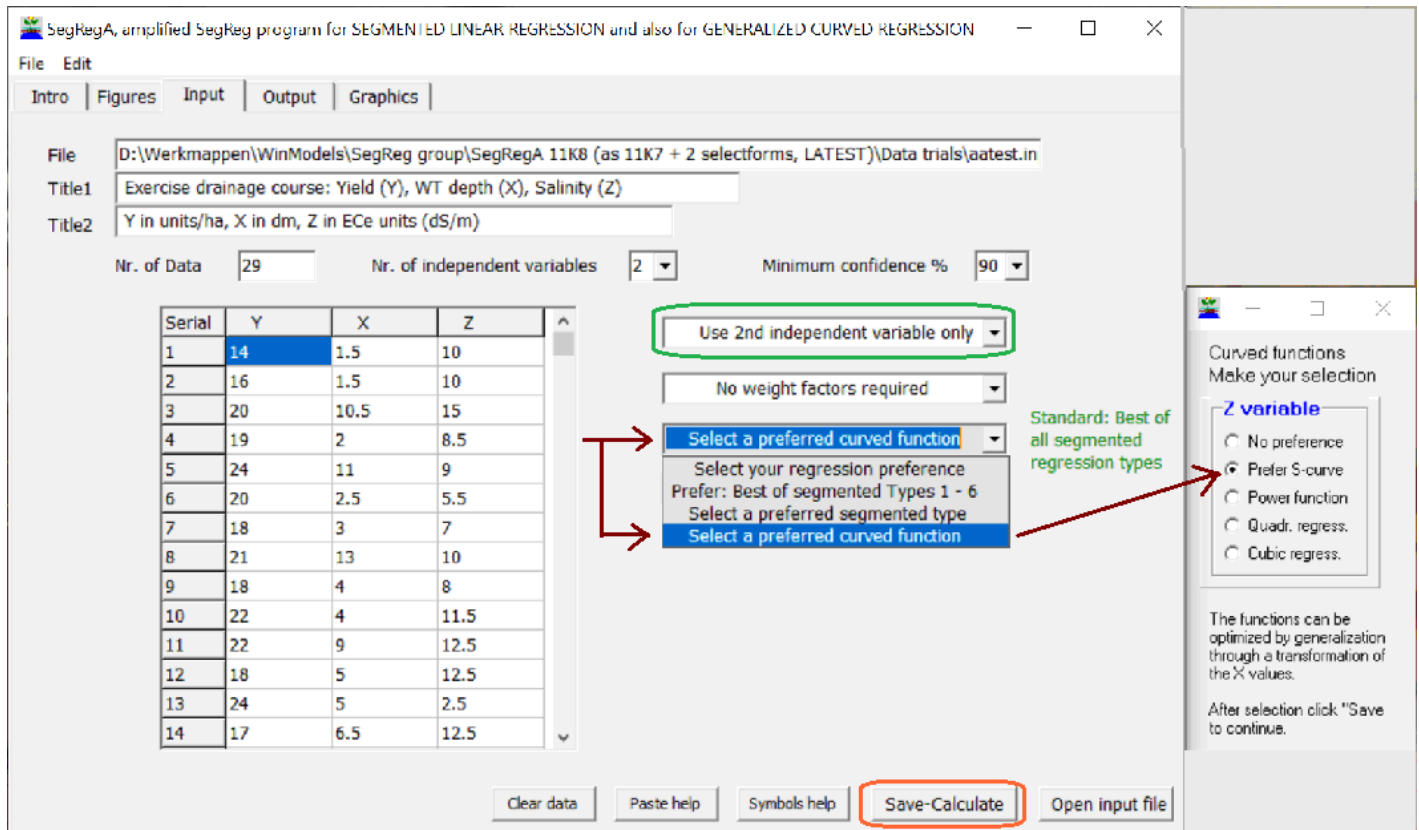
SegRegA, amplified SegReg program for SEGMENTED LINEAR REGRESSION and also for GENERALIZED CURVED REGRESSION

File Edit

Intro | Figures | Input | Output | Graphics

File D:\Werkmappen\WinModels\SegReg group\SegRegA 11K8 (as 11K7 + 2 selectforms, LATEST)\Data trials\aatest.in

Title1 Exercise drainage course: Yield (Y), WT depth (X), Salinity (Z)

Title2 Y in units/ha, X in dm, Z in ECe units (dS/m)

Nr. of Data 29 Nr. of independent variables 2 Minimum confidence % 90

| Serial | Y | X | Z |
|---|---|---|---|
| 1 | 14 | 1.5 | 10 |
| 2 | 16 | 1.5 | 10 |
| 3 | 20 | 10.5 | 15 |
| 4 | 19 | 2 | 8.5 |
| 5 | 24 | 11 | 9 |
| 6 | 20 | 2.5 | 5.5 |
| 7 | 18 | 3 | 7 |
| 8 | 21 | 13 | 10 |
| 9 | 18 | 4 | 8 |
| 10 | 22 | 4 | 11.5 |
| 11 | 22 | 9 | 12.5 |
| 12 | 18 | 5 | 12.5 |
| 13 | 24 | 5 | 2.5 |
| 14 | 17 | 6.5 | 12.5 |

Use 2nd independent variable only

No weight factors required

Select a preferred curved function

Select your regression preference
Prefer: Best of segmented Types 1 - 6
Select a preferred segmented type
Select a preferred curved function

Standard: Best of all segmented regression types

Curved functions
Make your selection

Z variable
No preference
Prefer S-curve
Power function
Quadr. regress.
Cubic regress.

The functions can be optimized by generalization through a transformation of the X values.

After selection click "Save to continue.

Clear data | Paste help | Symbols help | Save-Calculate | Open input file